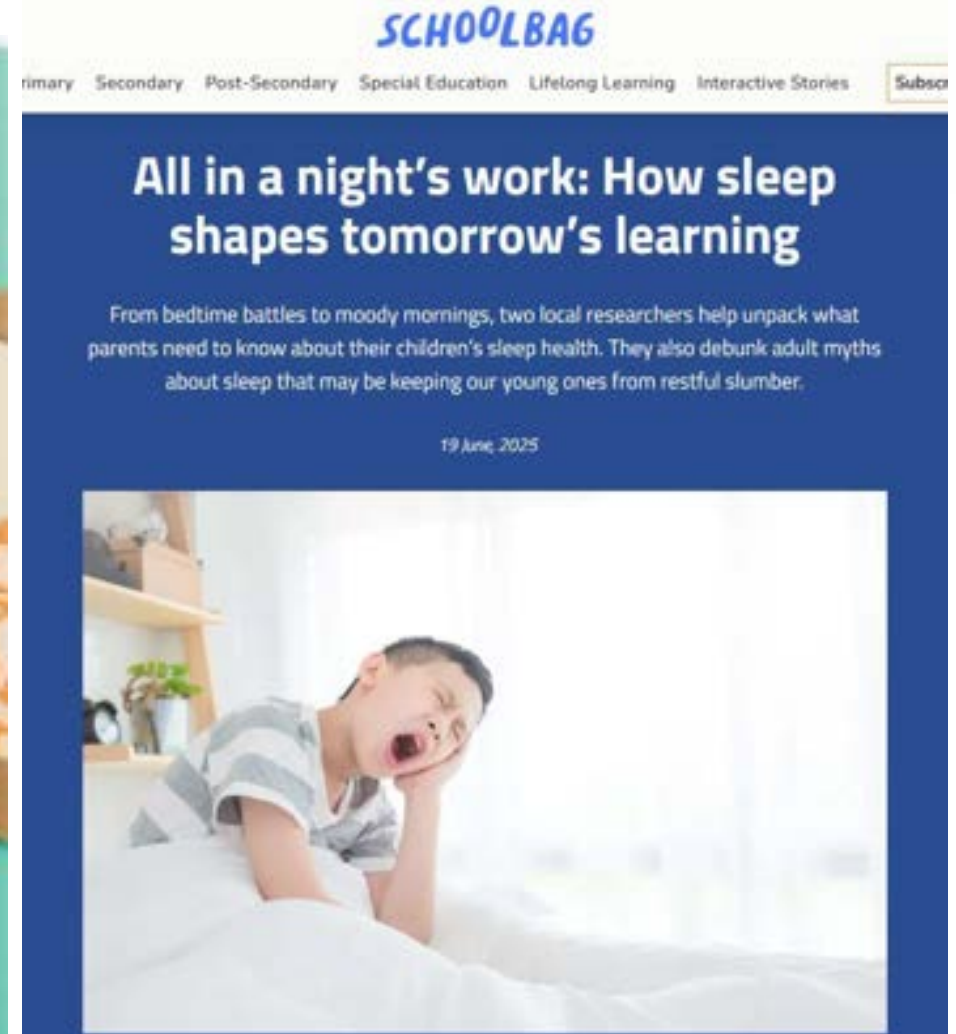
SCHOOLBAG

imary Secondary Post-Secondary Special Education Lifelong Learning Interactive Stories Subscr

All in a night's work: How sleep shapes tomorrow's learning

From bedtime battles to moody mornings, two local researchers help unpack what parents need to know about their children's sleep health. They also debunk adult myths about sleep that may be keeping our young ones from restful slumber.

19 June, 2025